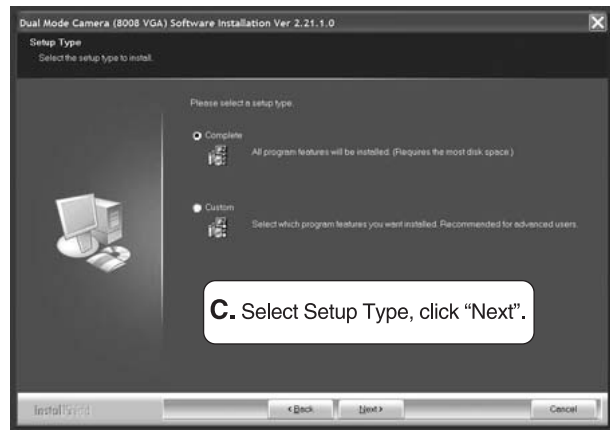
Dual Mode Camera (8008 VGA) Software Installation Ver 2.21.1.0

Setup Type
Select the setup type to install.

Please select a setup type.

Complete
All program features will be installed. (Requires the most disk space.)

Custom
Select which program features you want installed. Recommended for advanced users.

C. Select Setup Type, click "Next".

InstallShield

< Back

Next >

Cancel